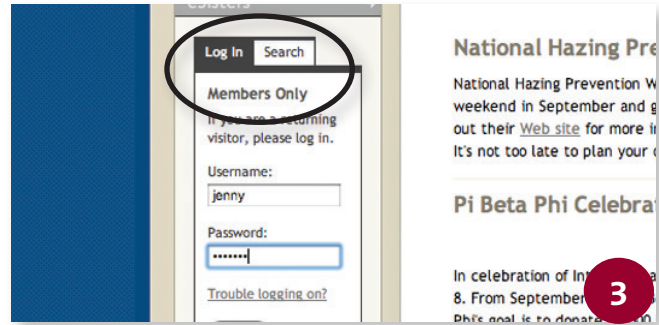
esisters

Log In Search

Members Only

If you are a returning visitor, please log in.

Username:

jenny

Password:

•••••••

Trouble logging on?

National Hazing Pre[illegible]

National Hazing Prevention W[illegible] weekend in September and g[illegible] out their Web site for more i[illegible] It's not too late to plan your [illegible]

Pi Beta Phi Celebrat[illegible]

In celebration of Int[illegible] 8. From September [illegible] Phi's goal is to donate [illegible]

3